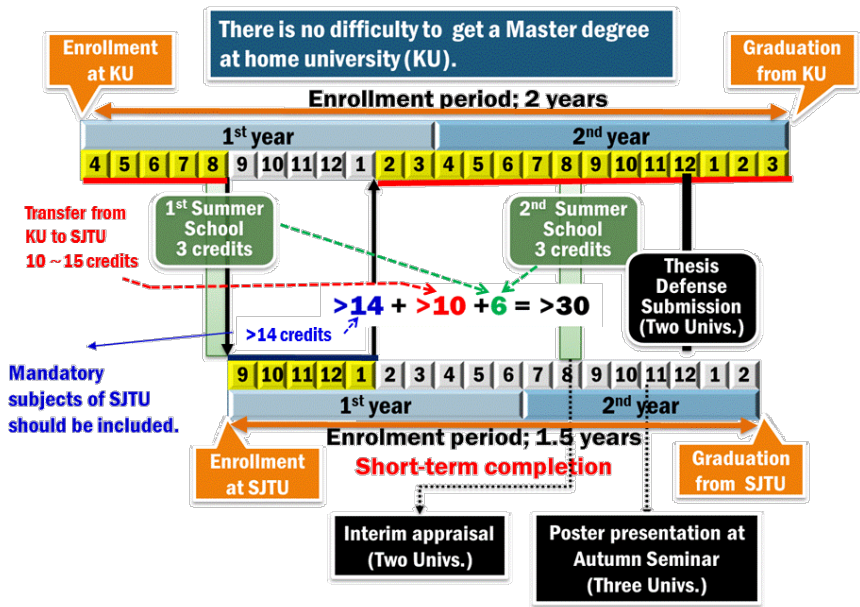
There is no difficulty to get a Master degree at home university (KU).

Enrollment at KU

Graduation from KU

Enrollment period; 2 years

1$^{st}$ year

2$^{nd}$ year

| 4 | 5 | 6 | 7 | 8 | 9 | 10 | 11 | 12 | 1 | 2 | 3 | 4 | 5 | 6 | 7 | 8 | 9 | 10 | 11 | 12 | 1 | 2 | 3 |
|---|---|---|---|---|---|---|---|---|---|---|---|---|---|---|---|---|---|---|---|---|---|---|---|

Transfer from KU to SJTU 10 ~ 15 credits

1$^{st}$ Summer School 3 credits

2$^{nd}$ Summer School 3 credits

Thesis Defense Submission (Two Univs.)

>14 + >10 +6 = >30

>14 credits

Mandatory subjects of SJTU should be included.

| 9 | 10 | 11 | 12 | 1 | 2 | 3 | 4 | 5 | 6 | 7 | 8 | 9 | 10 | 11 | 12 | 1 | 2 |
|---|---|---|---|---|---|---|---|---|---|---|---|---|---|---|---|---|---|

1$^{st}$ year

2$^{nd}$ year

Enrolment period; 1.5 years

Short-term completion

Enrollment at SJTU

Graduation from SJTU

Interim appraisal (Two Univs.)

Poster presentation at Autumn Seminar (Three Univs.)